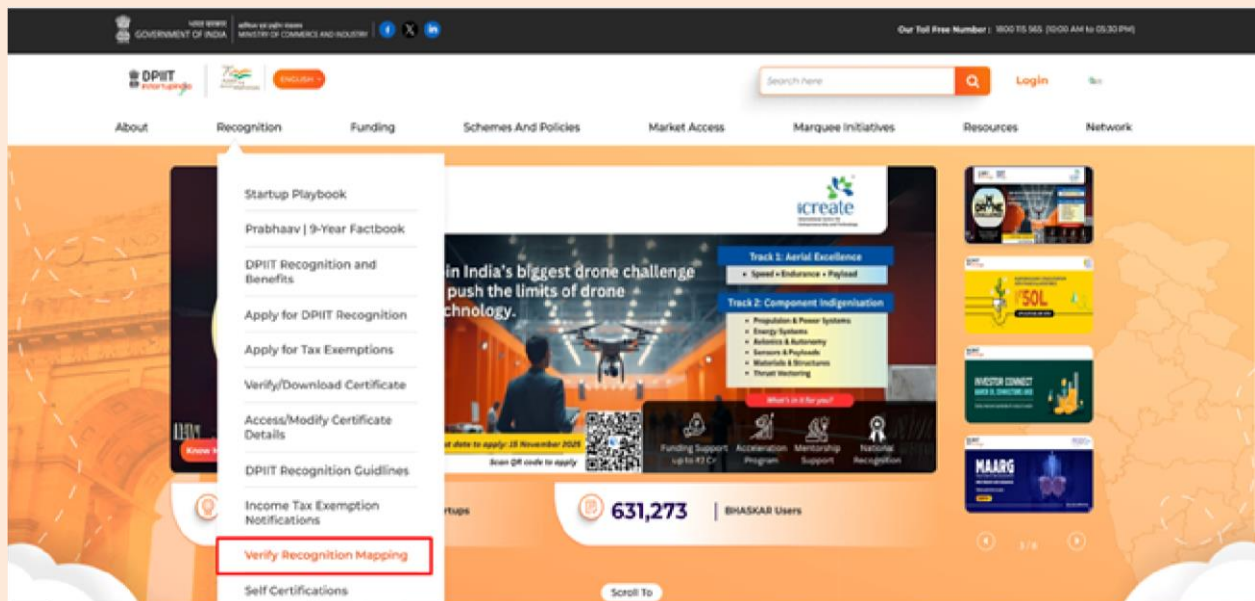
भारत सरकार GOVERNMENT OF INDIA | वाणिज्य एवं उद्योग मंत्रालय MINISTRY OF COMMERCE AND INDUSTRY

Our Toll Free Number : 1800 115 565 (10:00 AM to 05:30 PM)

DPIIT startupindia

ENGLISH

Search here

Login

About Recognition Funding Schemes And Policies Market Access Marquee Initiatives Resources Network

Startup Playbook

Prabhaav | 9-Year Factbook

DPIIT Recognition and Benefits

Apply for DPIIT Recognition

Apply for Tax Exemptions

Verify/Download Certificate

Access/Modify Certificate Details

DPIIT Recognition Guidlines

Income Tax Exemption Notifications

Verify Recognition Mapping

Self Certifications

icreate

in India's biggest drone challenge push the limits of drone chnology.

Track 1: Aerial Excellence

• Speed • Endurance • Payload

Track 2: Component Indigenisation

• Propulsion & Power Systems
• Energy Systems
• Avionics & Autonomy
• Sensors & Payloads
• Materials & Structures
• Thrust Vectoring

What's in it for you?

Funding Support Up to ₹3 Cr

Acceleration Program

Mentorship Support

National Recognition

ast date to apply: 15 November 2025

Scan QR code to apply

Know

rtups

631,273 | BHASKAR Users

₹50L

INVESTOR CONNECT

MAARG

Scroll To